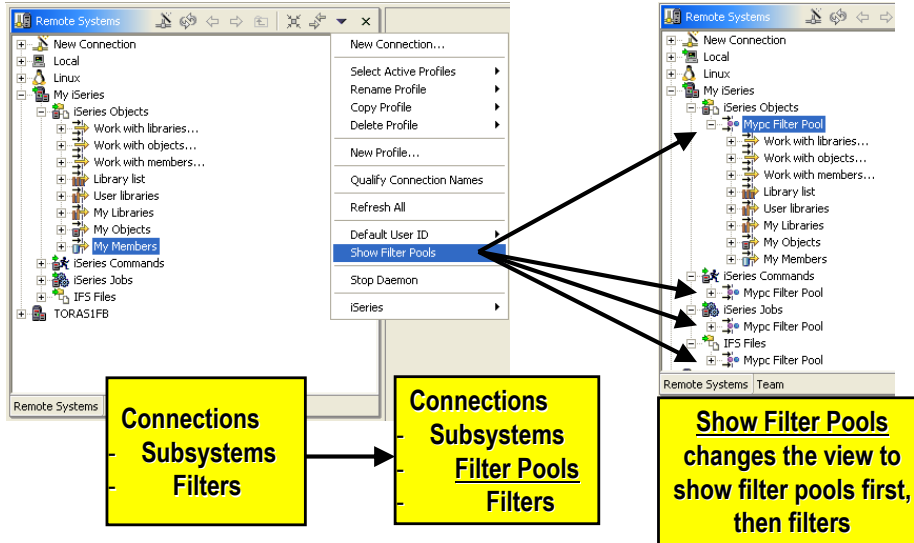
Remote Systems

New Connection
Local
Linux
My iSeries
iSeries Objects
Work with libraries...
Work with objects...
Work with members...
Library list
User libraries
My Libraries
My Objects
My Members
iSeries Commands
iSeries Jobs
IFS Files
TORAS1FB

New Connection...
Select Active Profiles
Rename Profile
Copy Profile
Delete Profile
New Profile...
Qualify Connection Names
Refresh All
Default User ID
Show Filter Pools
Stop Daemon
iSeries

Remote Systems

Remote Systems
New Connection
Local
Linux
My iSeries
iSeries Objects
Mypc Filter Pool
Work with libraries...
Work with objects...
Work with members...
Library list
User libraries
My Libraries
My Objects
My Members
iSeries Commands
Mypc Filter Pool
iSeries Jobs
Mypc Filter Pool
IFS Files
Mypc Filter Pool

Remote Systems | Team

Connections
- Subsystems
- Filters

Connections
- Subsystems
- Filter Pools
- Filters

Show Filter Pools changes the view to show filter pools first, then filters